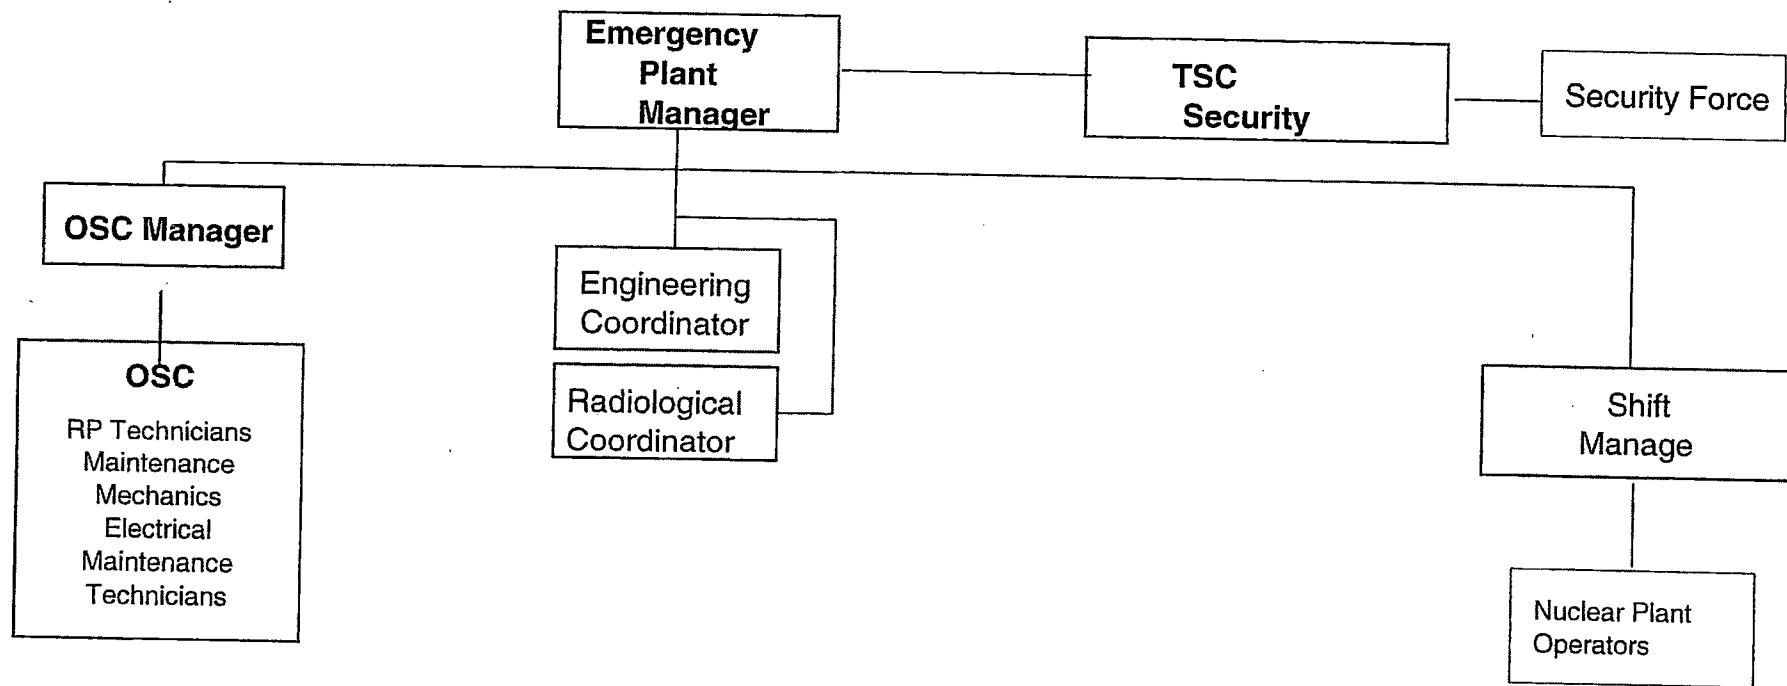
Emergency Plant Manager

TSC Security

Security Force

OSC Manager

OSC
RP Technicians
Maintenance
Mechanics
Electrical
Maintenance
Technicians

Engineering Coordinator

Radiological Coordinator

Shift Manage

Nuclear Plant Operators